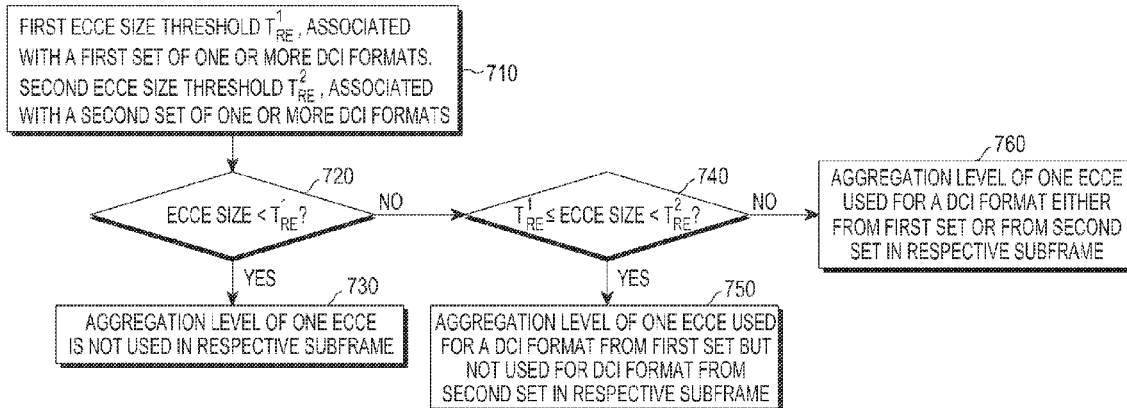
FIRST ECCE SIZE THRESHOLD $T_{RE}^{1}$, ASSOCIATED WITH A FIRST SET OF ONE OR MORE DCI FORMATS. SECOND ECCE SIZE THRESHOLD $T_{RE}^{2}$, ASSOCIATED WITH A SECOND SET OF ONE OR MORE DCI FORMATS

710

720

ECCE SIZE < $T_{RE}^{1}$?

NO

740

$T_{RE}^{1} \leq$ ECCE SIZE < $T_{RE}^{2}$?

NO

760

AGGREGATION LEVEL OF ONE ECCE USED FOR A DCI FORMAT EITHER FROM FIRST SET OR FROM SECOND SET IN RESPECTIVE SUBFRAME

YES

730

AGGREGATION LEVEL OF ONE ECCE IS NOT USED IN RESPECTIVE SUBFRAME

YES

750

AGGREGATION LEVEL OF ONE ECCE USED FOR A DCI FORMAT FROM FIRST SET BUT NOT USED FOR DCI FORMAT FROM SECOND SET IN RESPECTIVE SUBFRAME